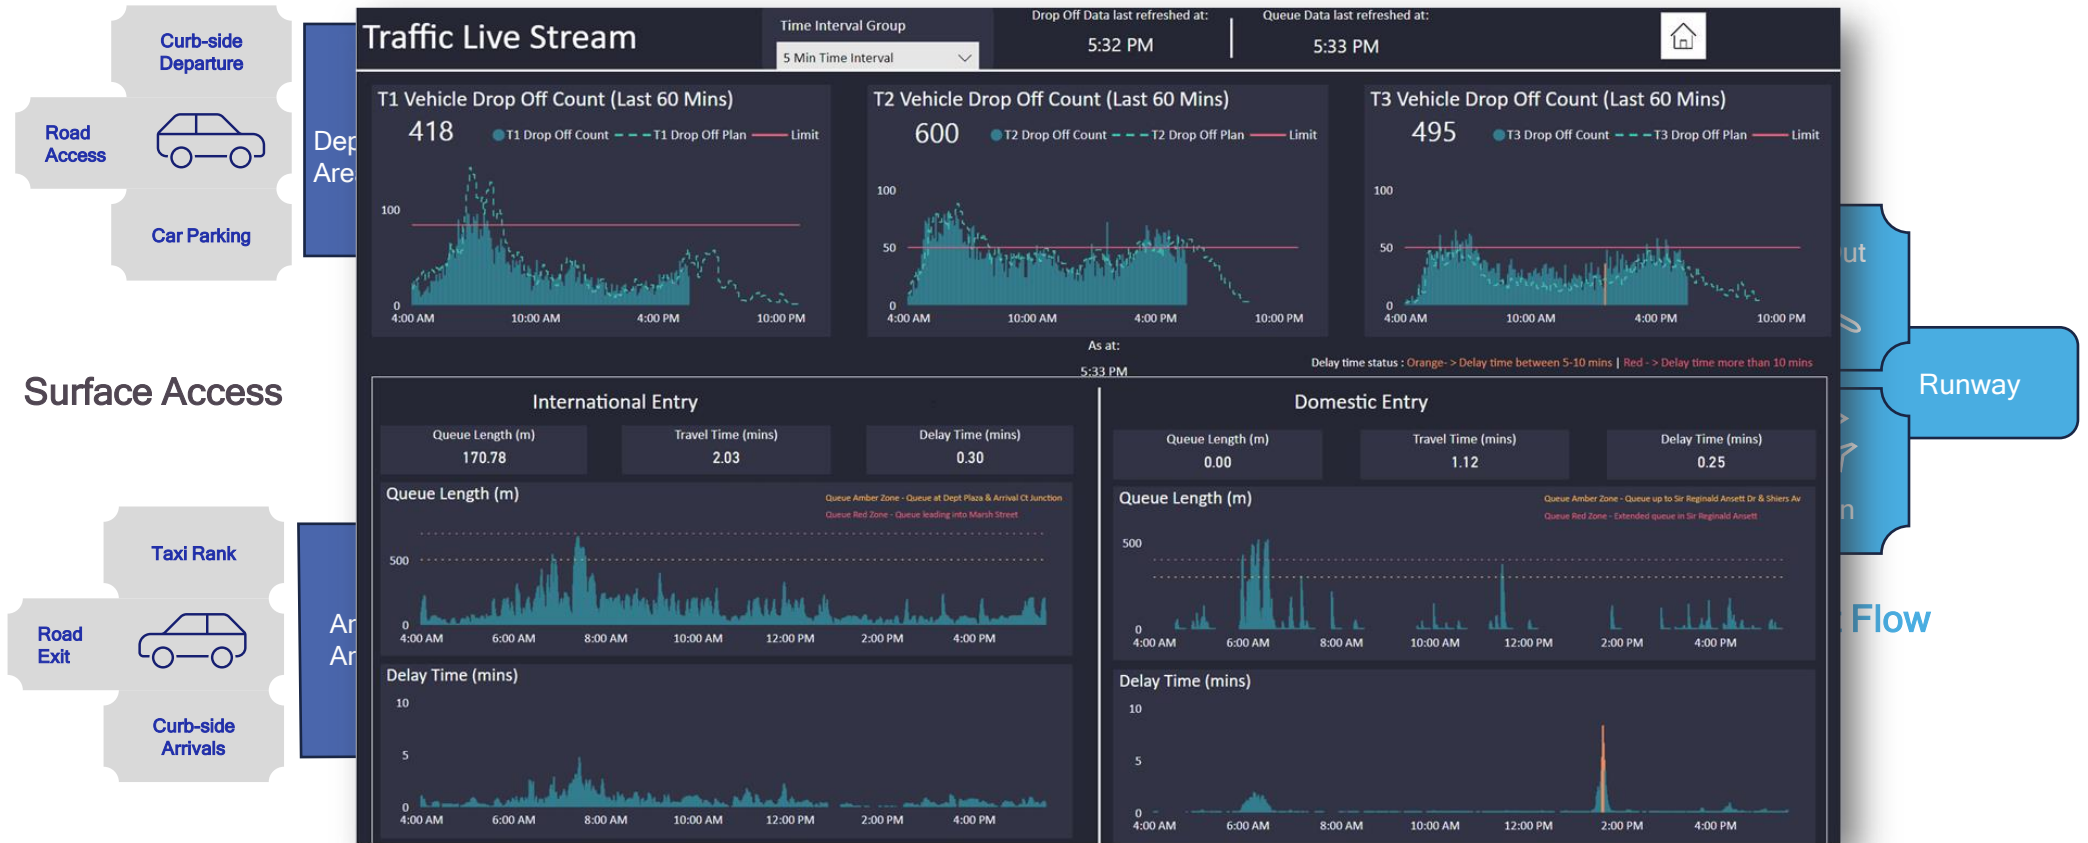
Curb-side Departure

Road Access

Car Parking

Dep Are

Surface Access

Taxi Rank

Road Exit

Curb-side Arrivals

Ar Ar

Traffic Live Stream

Time Interval Group

5 Min Time Interval

Drop Off Data last refreshed at:

5:32 PM

Queue Data last refreshed at:

5:33 PM

T1 Vehicle Drop Off Count (Last 60 Mins)

418

T1 Drop Off Count T1 Drop Off Plan Limit

100

0

4:00 AM 10:00 AM 4:00 PM 10:00 PM

T2 Vehicle Drop Off Count (Last 60 Mins)

600

T2 Drop Off Count T2 Drop Off Plan Limit

100

50

0

4:00 AM 10:00 AM 4:00 PM 10:00 PM

T3 Vehicle Drop Off Count (Last 60 Mins)

495

T3 Drop Off Count T3 Drop Off Plan Limit

100

50

0

4:00 AM 10:00 AM 4:00 PM 10:00 PM

As at:

5:33 PM

Delay time status : Orange- > Delay time between 5-10 mins | Red - > Delay time more than 10 mins

International Entry

| Queue Length (m) | Travel Time (mins) | Delay Time (mins) |
|---|---|---|
| 170.78 | 2.03 | 0.30 |

Queue Length (m)

Queue Amber Zone - Queue at Dept Plaza & Arrival Ct Junction

Queue Red Zone - Queue leading into Marsh Street

500

0

4:00 AM 6:00 AM 8:00 AM 10:00 AM 12:00 PM 2:00 PM 4:00 PM

Delay Time (mins)

10

5

0

4:00 AM 6:00 AM 8:00 AM 10:00 AM 12:00 PM 2:00 PM 4:00 PM

Domestic Entry

| Queue Length (m) | Travel Time (mins) | Delay Time (mins) |
|---|---|---|
| 0.00 | 1.12 | 0.25 |

Queue Length (m)

Queue Amber Zone - Queue up to Sir Reginald Ansett Dr & Shiers Av

Queue Red Zone - Extended queue in Sir Reginald Ansett

500

0

4:00 AM 6:00 AM 8:00 AM 10:00 AM 12:00 PM 2:00 PM 4:00 PM

Delay Time (mins)

10

5

0

4:00 AM 6:00 AM 8:00 AM 10:00 AM 12:00 PM 2:00 PM 4:00 PM

ut

n

Runway

Flow